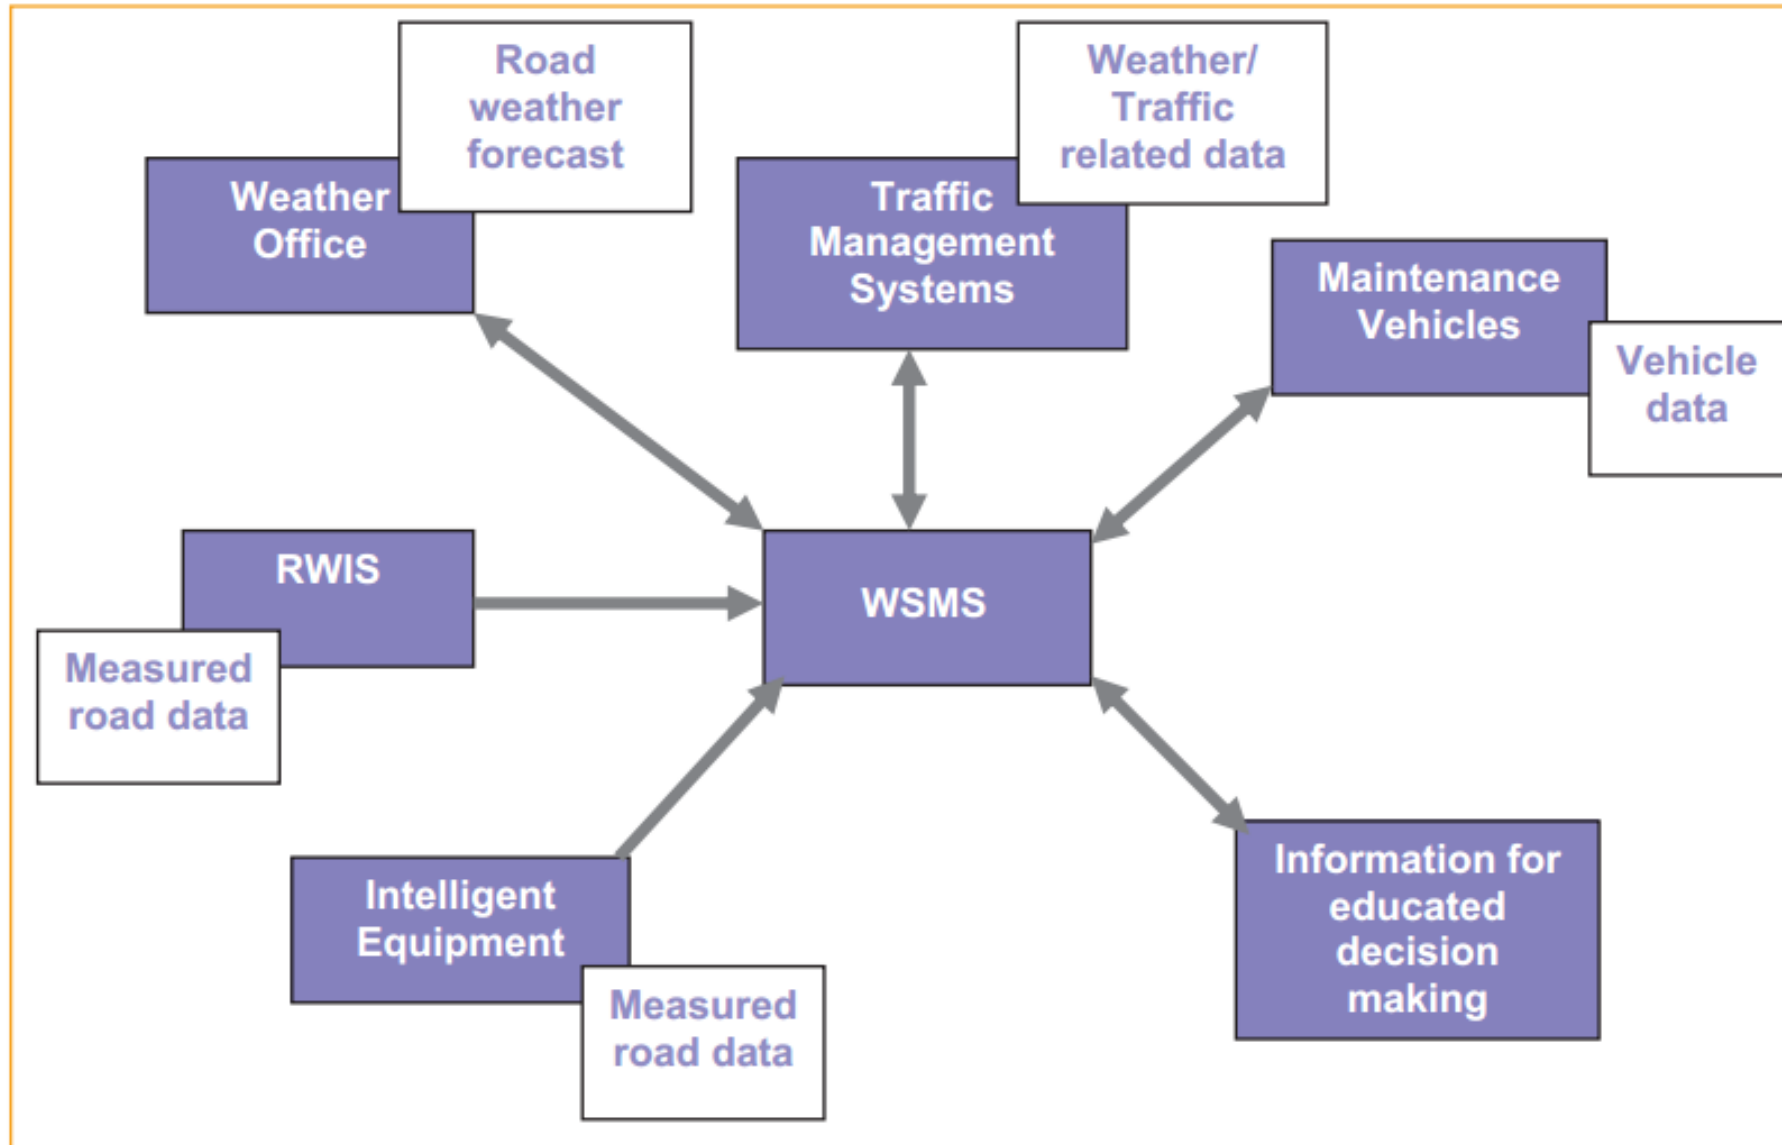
Road weather forecast

Weather Office

Weather/ Traffic related data

Traffic Management Systems

Maintenance Vehicles

Vehicle data

RWIS

Measured road data

WSMS

Intelligent Equipment

Measured road data

Information for educated decision making